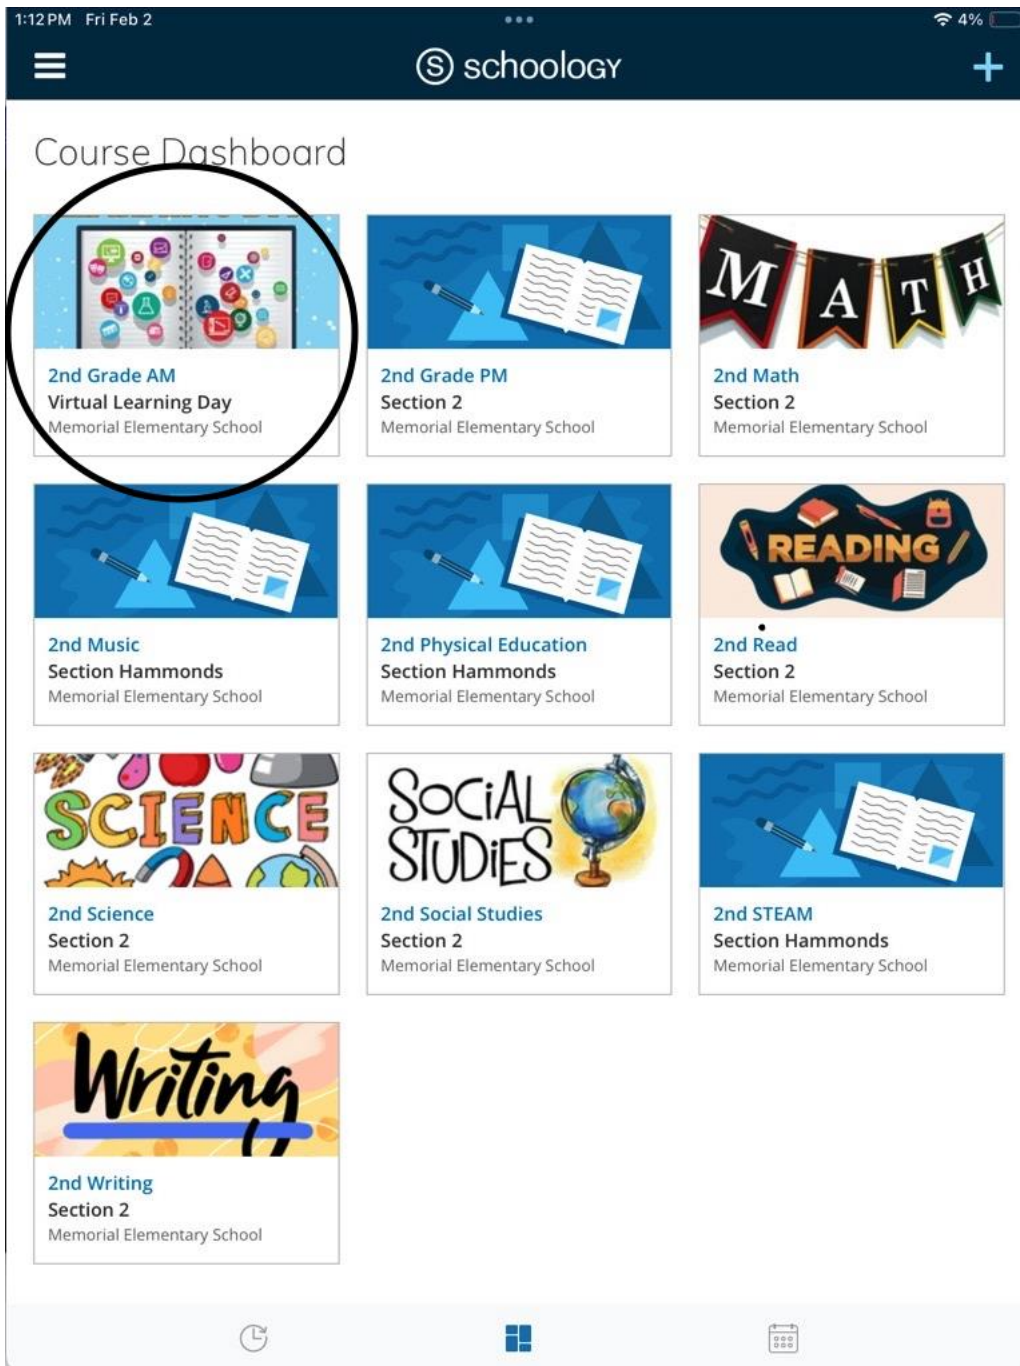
1:12 PM Fri Feb 2

4%

schoology

Course Dashboard

2nd Grade AM
Virtual Learning Day
Memorial Elementary School

2nd Grade PM
Section 2
Memorial Elementary School

MATH

2nd Math
Section 2
Memorial Elementary School

2nd Music
Section Hammonds
Memorial Elementary School

2nd Physical Education
Section Hammonds
Memorial Elementary School

READING

2nd Read
Section 2
Memorial Elementary School

SCIENCE

2nd Science
Section 2
Memorial Elementary School

SOCIAL STUDIES

2nd Social Studies
Section 2
Memorial Elementary School

2nd STEAM
Section Hammonds
Memorial Elementary School

Writing

2nd Writing
Section 2
Memorial Elementary School